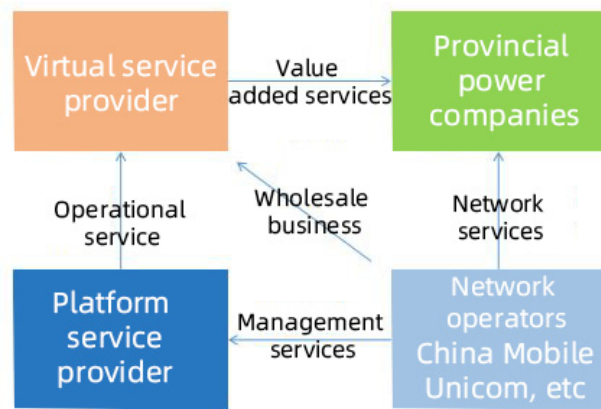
Virtual service provider

Value added services

Provincial power companies

Operational service

Wholesale business

Network services

Platform service provider

Management services

Network operators China Mobile Unicom, etc